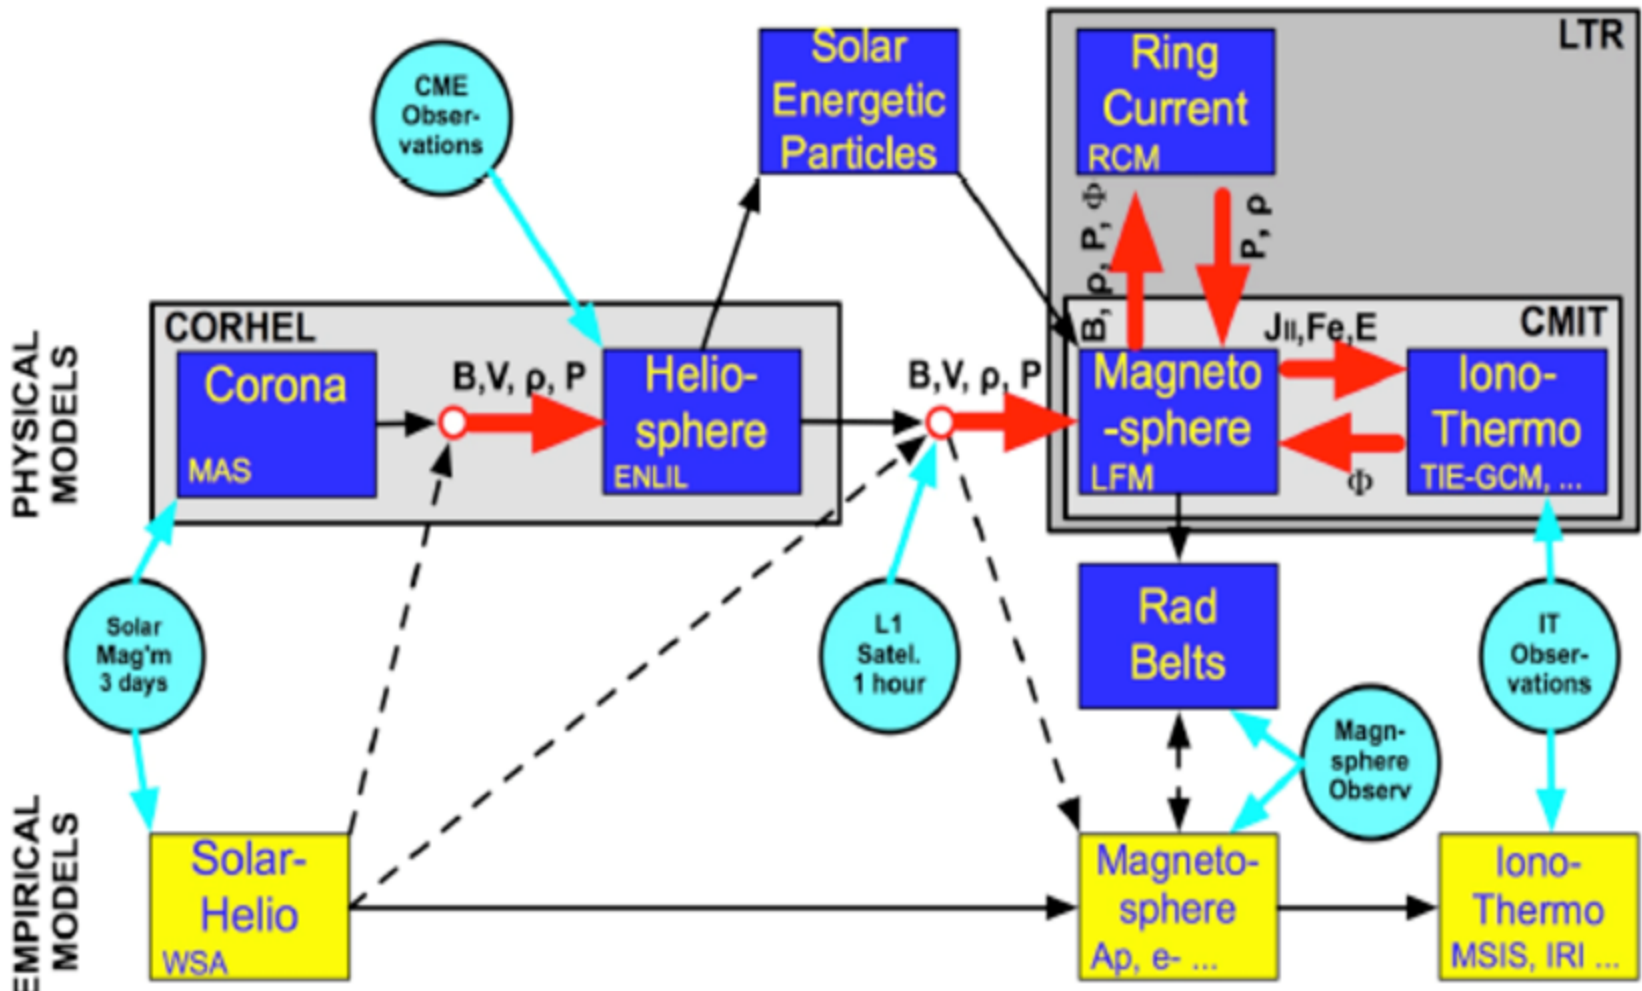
CME Observations

Solar Energetic Particles

LTR

Ring Current RCM

B, ρ, P, Φ

P, ρ

CORHEL

Corona MAS

B,V, ρ, P

Helio-sphere ENLIL

B,V, ρ, P

CMIT

J$_{\parallel}$,Fe,E

Magneto-sphere LFM

Iono-Thermo TIE-GCM, ...

Φ

PHYSICAL MODELS

Solar Mag'm 3 days

L1 Satel. 1 hour

Rad Belts

IT Observations

Magn-sphere Observ

EMPIRICAL MODELS

Solar-Helio WSA

Magneto-sphere Ap, e- ...

Iono-Thermo MSIS, IRI ...